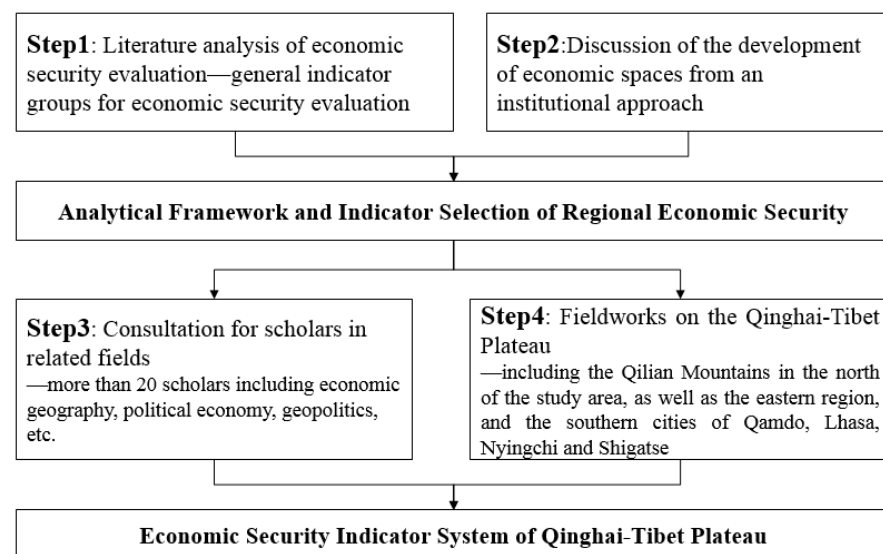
**Step1**: Literature analysis of economic security evaluation—general indicator groups for economic security evaluation

**Step2**:Discussion of the development of economic spaces from an institutional approach

**Analytical Framework and Indicator Selection of Regional Economic Security**

**Step3**: Consultation for scholars in related fields
—more than 20 scholars including economic geography, political economy, geopolitics, etc.

**Step4**: Fieldworks on the Qinghai-Tibet Plateau
—including the Qilian Mountains in the north of the study area, as well as the eastern region, and the southern cities of Qamdo, Lhasa, Nyingchi and Shigatse

**Economic Security Indicator System of Qinghai-Tibet Plateau**